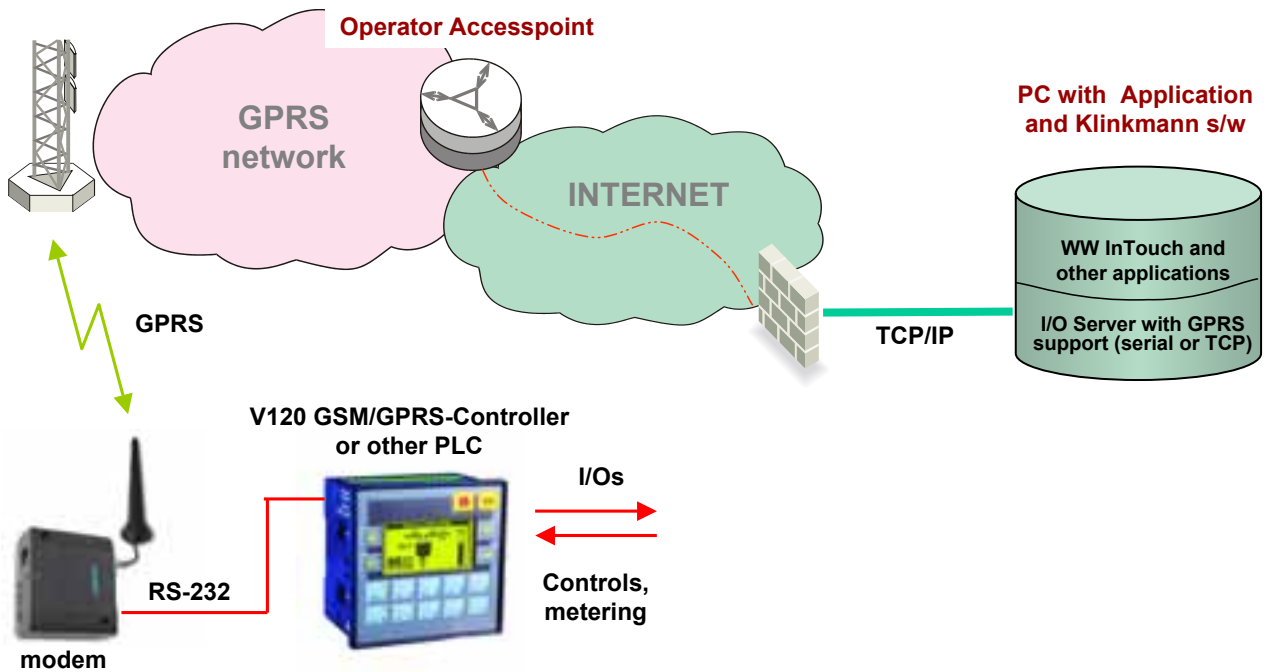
Operator Accesspoint

GPRS network

INTERNET

PC with Application and Klinkmann s/w

WW InTouch and other applications

I/O Server with GPRS support (serial or TCP)

TCP/IP

GPRS

V120 GSM/GPRS-Controller or other PLC

I/Os

Controls, metering

RS-232

modem